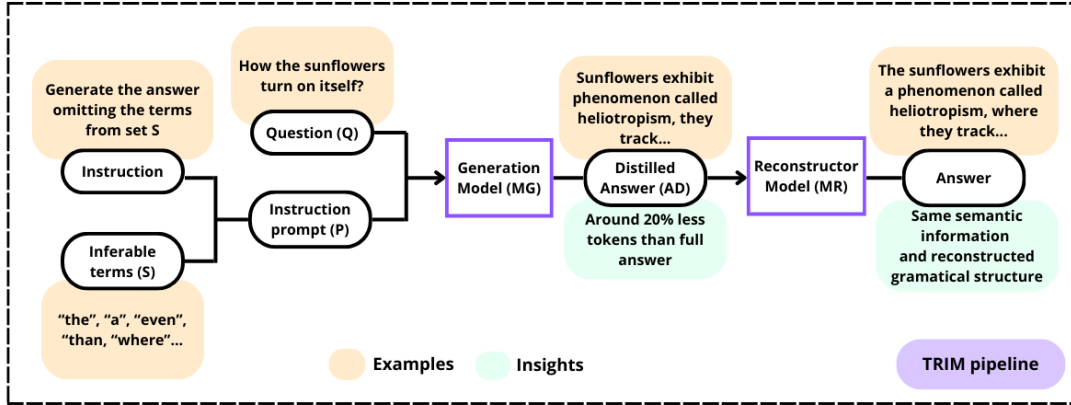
Generate the answer omitting the terms from set S

Instruction

Inferable terms (S)

“the”, “a”, “even”, “than, “where”...

How the sunflowers turn on itself?

Question (Q)

Instruction prompt (P)

Generation Model (MG)

Sunflowers exhibit phenomenon called heliotropism, they track...

Distilled Answer (AD)

Around 20% less tokens than full answer

Reconstructor Model (MR)

The sunflowers exhibit a phenomenon called heliotropism, where they track...

Answer

Same semantic information and reconstructed gramatical structure

Examples

Insights

TRIM pipeline